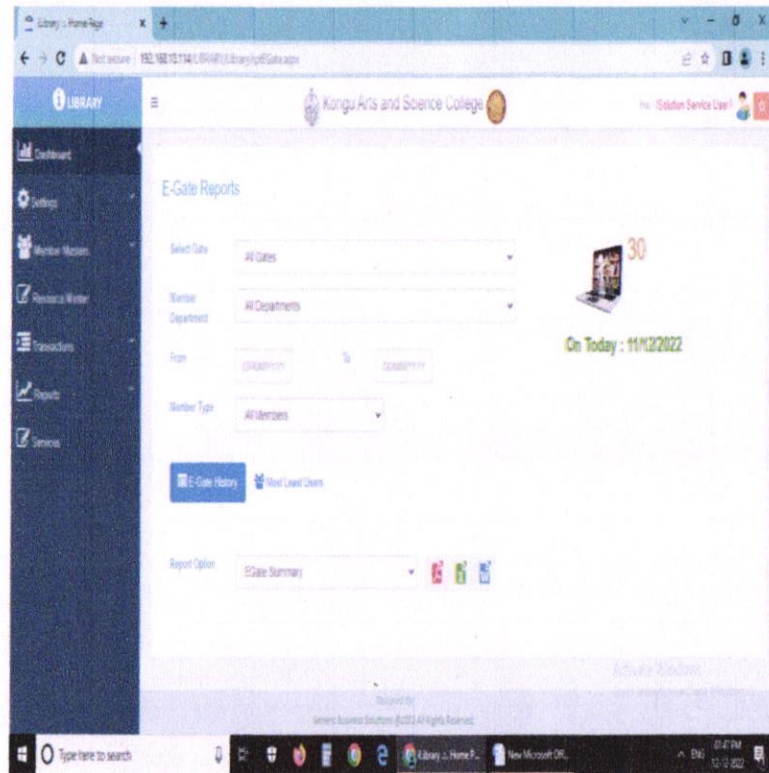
Library :: Home Page

Not secure | 192.168.10.114/LIBRARY/Library/rptEGate.aspx

LIBRARY

Kongu Arts and Science College

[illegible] Solution Service User

Dashboard

Settings

Member Masters

Resource Master

Transactions

Reports

Services

E-Gate Reports

Select Gate | All Gates

Member Department | All Departments

From | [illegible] | To | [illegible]

Member Type | All Members

30

On Today : 11/12/2022

E-Gate History | Most Least Users

Report Option | EGate Summary

Activate Windows

Designed By
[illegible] Business Solutions @2022 All Rights Reserved

Type here to search

Library :: Home P...

New Microsoft Of...

ENG

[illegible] PM
12-12-2022